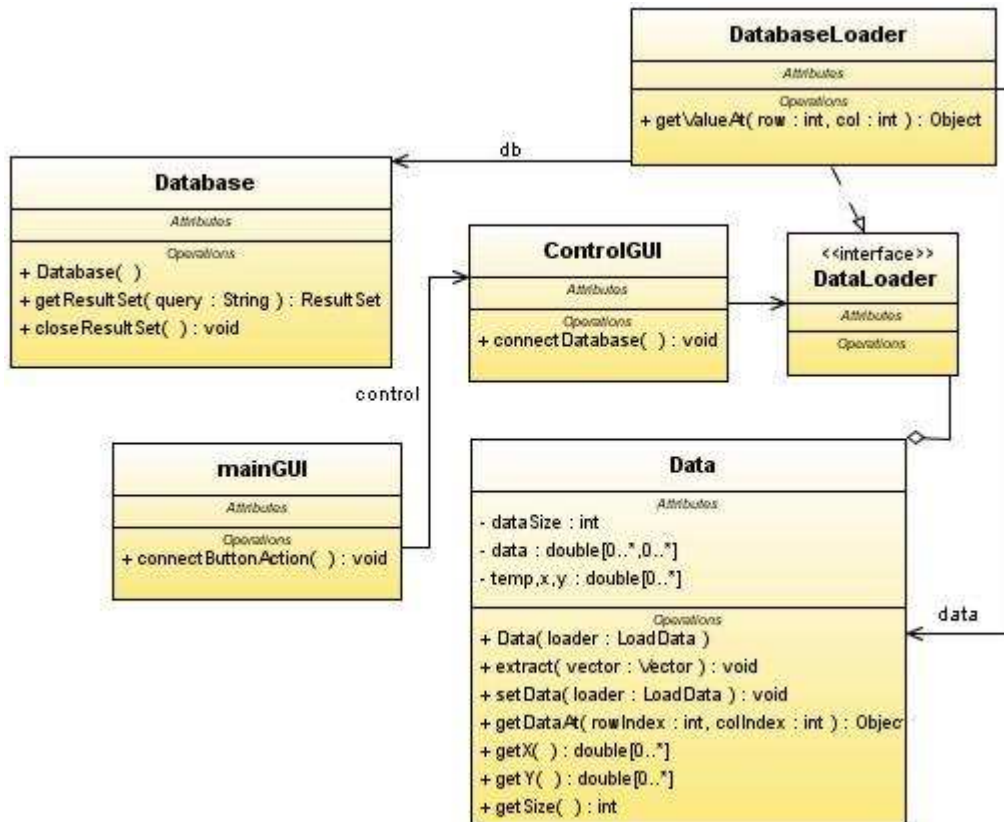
DatabaseLoader
Attributes
Operations
+ getValueAt( row : int, col : int ) : Object

db

Database
Attributes
Operations
+ Database( )
+ getResultSet( query : String ) : ResultSet
+ closeResultSet( ) : void

ControlGUI
Attributes
Operations
+ connectDatabase( ) : void

<<interface>>
DataLoader
Attributes
Operations

control

mainGUI
Attributes
Operations
+ connectButtonAction( ) : void

Data
Attributes
- dataSize : int
- data : double[0..*,0..*]
- temp,x,y : double[0..*]
Operations
+ Data( loader : LoadData )
+ extract( vector : Vector ) : void
+ setData( loader : LoadData ) : void
+ getDataAt( rowIndex : int, colIndex : int ) : Objec
+ getX( ) : double[0..*]
+ getY( ) : double[0..*]
+ getSize( ) : int

data